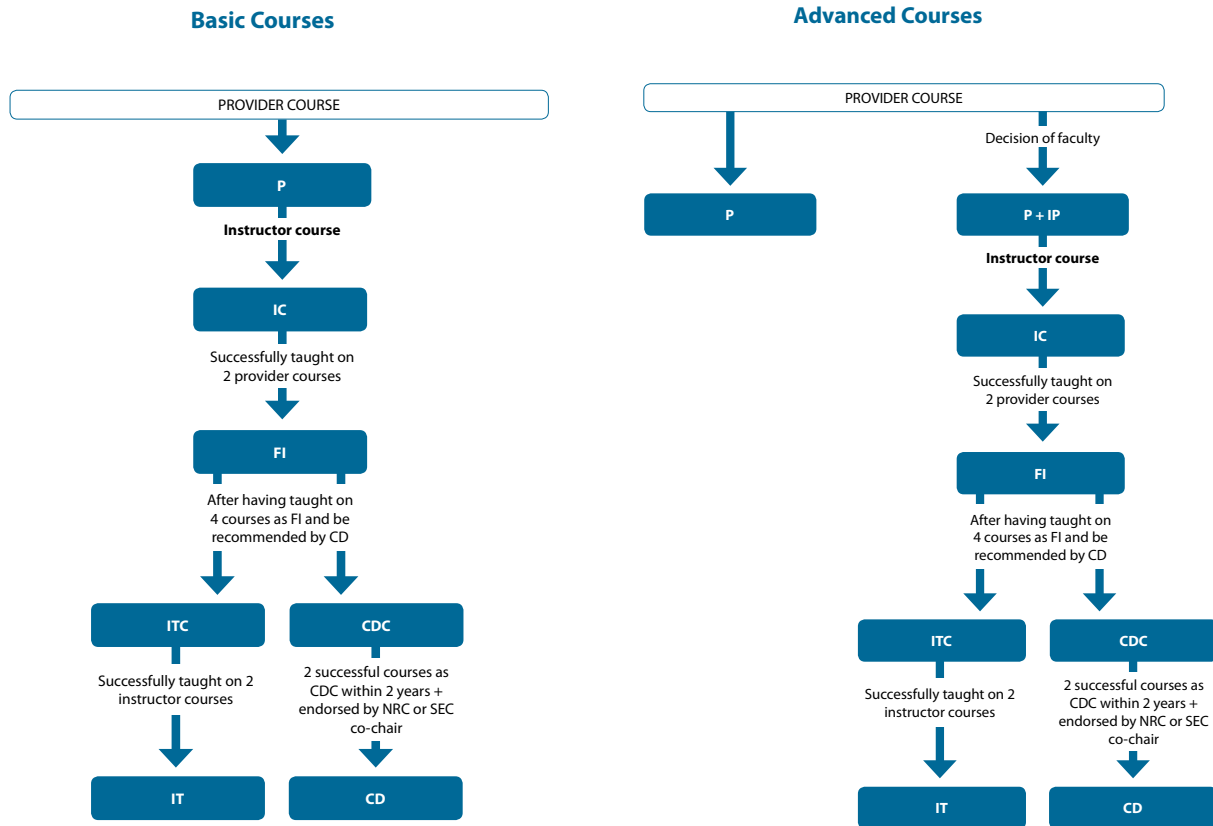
**Basic Courses**

PROVIDER COURSE

P

**Instructor course**

IC

Successfully taught on 2 provider courses

FI

After having taught on 4 courses as FI and be recommended by CD

ITC

Successfully taught on 2 instructor courses

IT

CDC

2 successful courses as CDC within 2 years + endorsed by NRC or SEC co-chair

CD

**Advanced Courses**

PROVIDER COURSE

P

Decision of faculty

P + IP

**Instructor course**

IC

Successfully taught on 2 provider courses

FI

After having taught on 4 courses as FI and be recommended by CD

ITC

Successfully taught on 2 instructor courses

IT

CDC

2 successful courses as CDC within 2 years + endorsed by NRC or SEC co-chair

CD